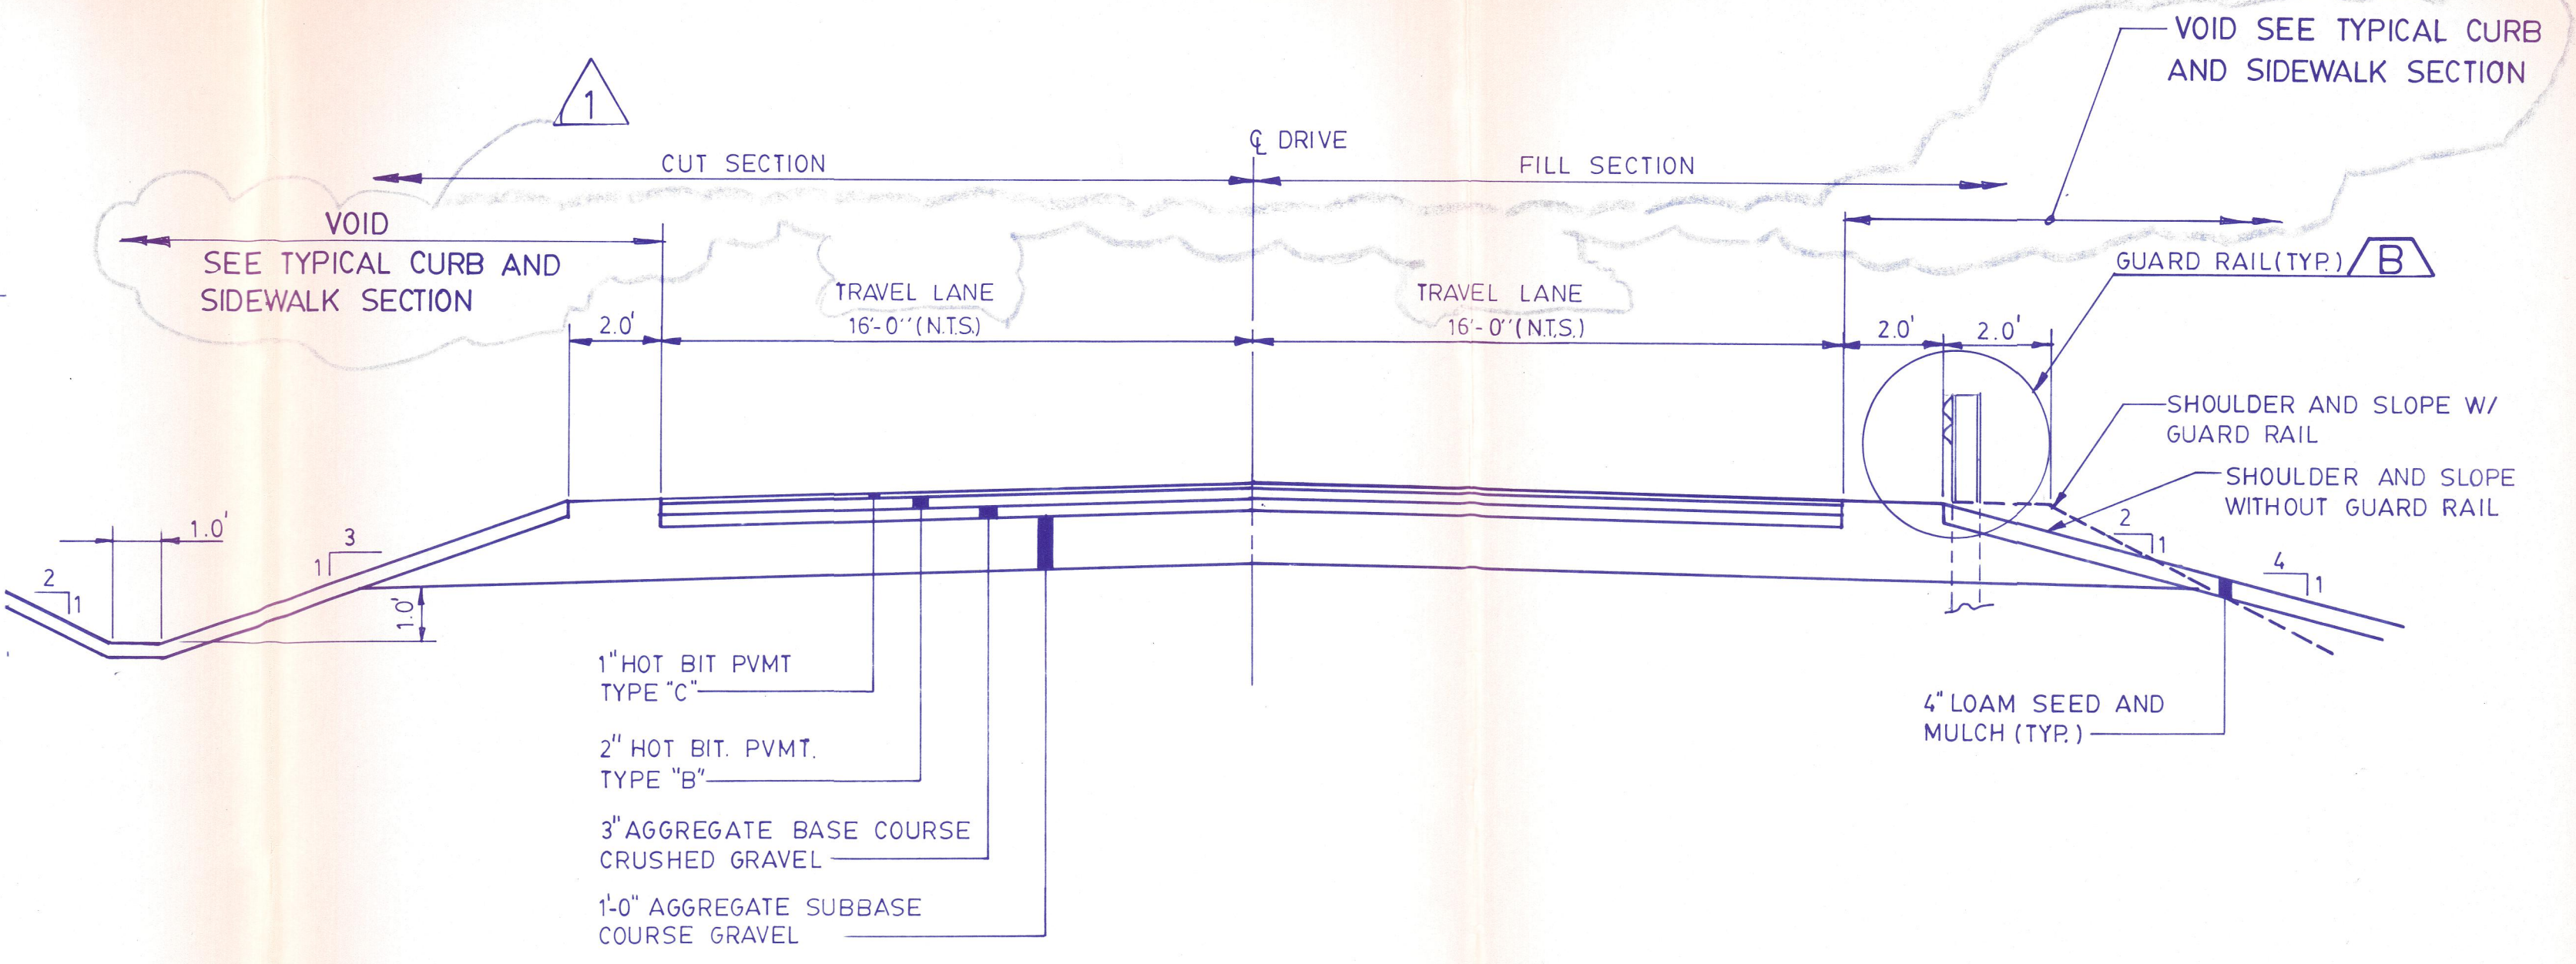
VOID SEE TYPICAL CURB AND SIDEWALK SECTION

1

℄ DRIVE

CUT SECTION

FILL SECTION

VOID
SEE TYPICAL CURB AND SIDEWALK SECTION

GUARD RAIL(TYP.) B

TRAVEL LANE
16'-0''(N.T.S.)

TRAVEL LANE
16'-0''(N.T.S.)

2.0'

2.0'

2.0'

SHOULDER AND SLOPE W/ GUARD RAIL

SHOULDER AND SLOPE WITHOUT GUARD RAIL

1.0'

3
1

2
1

1.0'

2
1

4
1

1"HOT BIT PVMT TYPE "C"

2" HOT BIT. PVMT. TYPE "B"

3"AGGREGATE BASE COURSE CRUSHED GRAVEL

1'-0" AGGREGATE SUBBASE COURSE GRAVEL

4" LOAM SEED AND MULCH (TYP.)